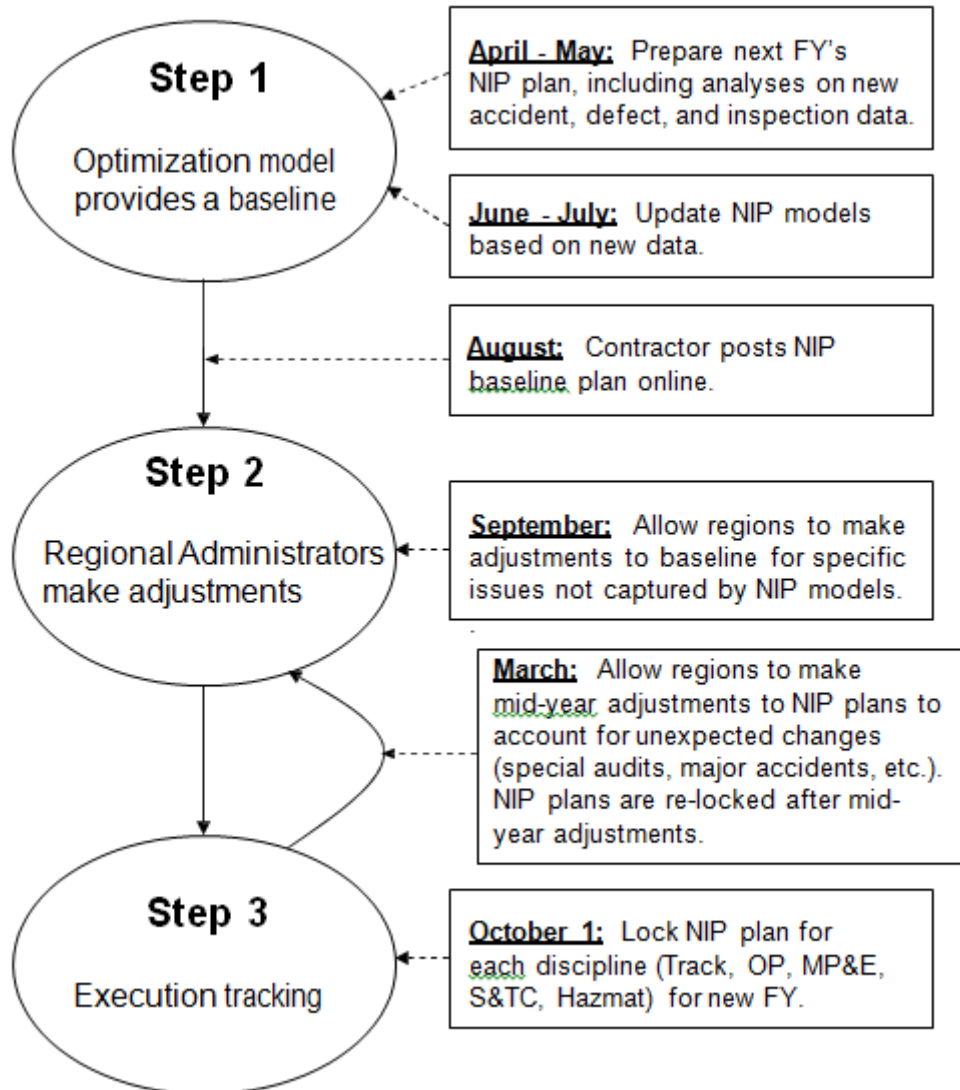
Step 1

Optimization model provides a baseline

April - May: Prepare next FY's NIP plan, including analyses on new accident, defect, and inspection data.

June - July: Update NIP models based on new data.

August: Contractor posts NIP baseline plan online.

Step 2

Regional Administrators make adjustments

September: Allow regions to make adjustments to baseline for specific issues not captured by NIP models.

March: Allow regions to make mid-year adjustments to NIP plans to account for unexpected changes (special audits, major accidents, etc.). NIP plans are re-locked after mid-year adjustments.

Step 3

Execution tracking

October 1: Lock NIP plan for each discipline (Track, OP, MP&E, S&TC, Hazmat) for new FY.